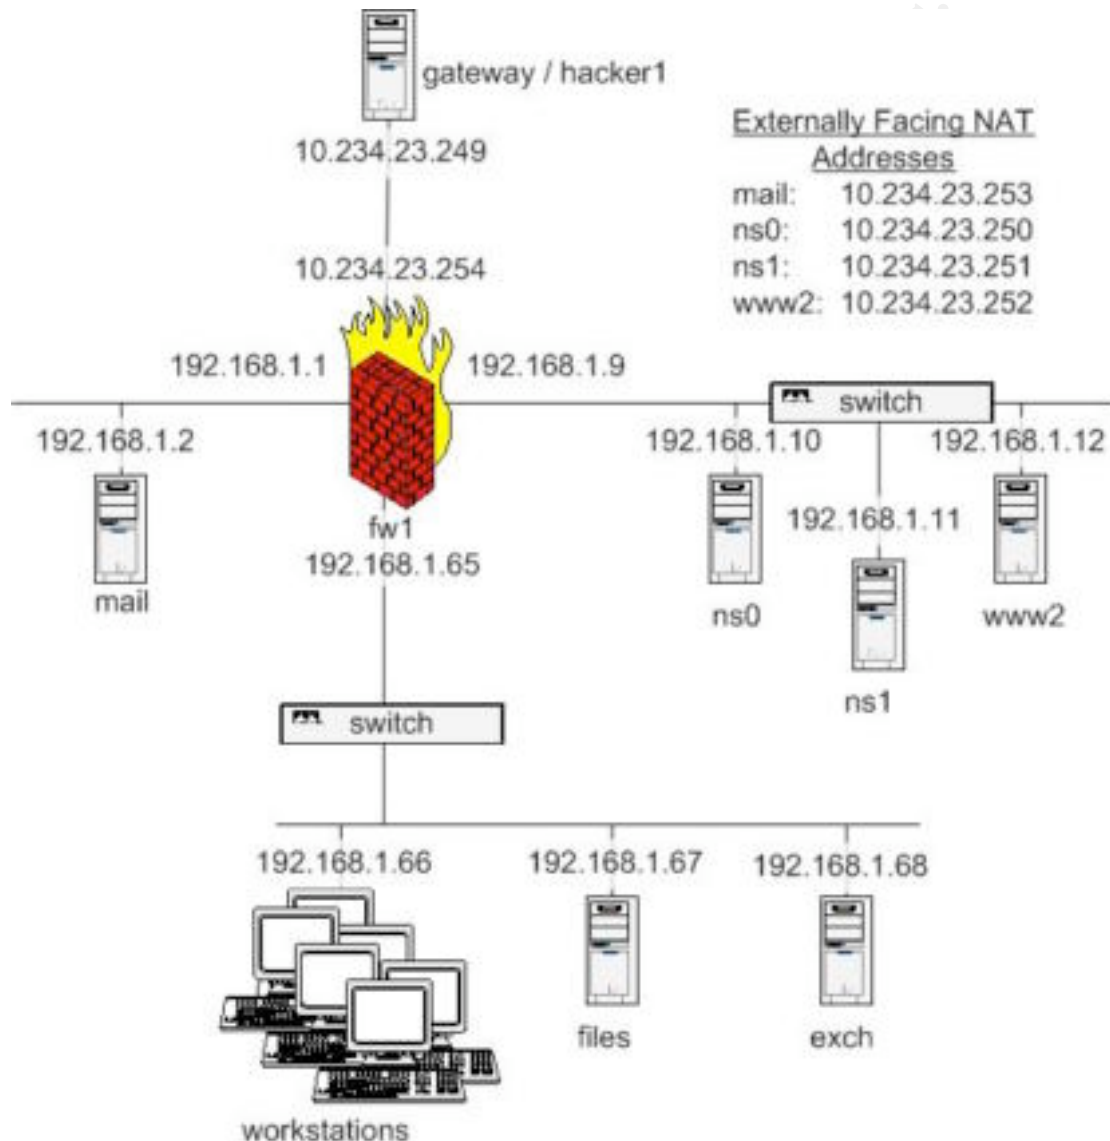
gateway / hacker1
10.234.23.249

Externally Facing NAT Addresses
mail: 10.234.23.253
ns0: 10.234.23.250
ns1: 10.234.23.251
www2: 10.234.23.252

10.234.23.254

192.168.1.1
192.168.1.9
switch
192.168.1.2
192.168.1.10
192.168.1.12
192.168.1.11
fw1
192.168.1.65
mail
ns0
www2
ns1

switch

192.168.1.66
192.168.1.67
192.168.1.68
files
exch
workstations